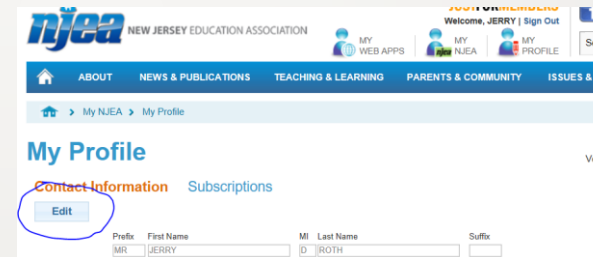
njea NEW JERSEY EDUCATION ASSOCIATION

JUST FOR MEMBERS
Welcome, JERRY | Sign Out

MY WEB APPS
MY NJEA
MY PROFILE

ABOUT
NEWS & PUBLICATIONS
TEACHING & LEARNING
PARENTS & COMMUNITY
ISSUES &

> My NJEA > My Profile

My Profile

Contact Information
Subscriptions

Edit

| Prefix | First Name | MI | Last Name | Suffix |
|---|---|---|---|---|
| MR | JERRY | D | ROTH | |